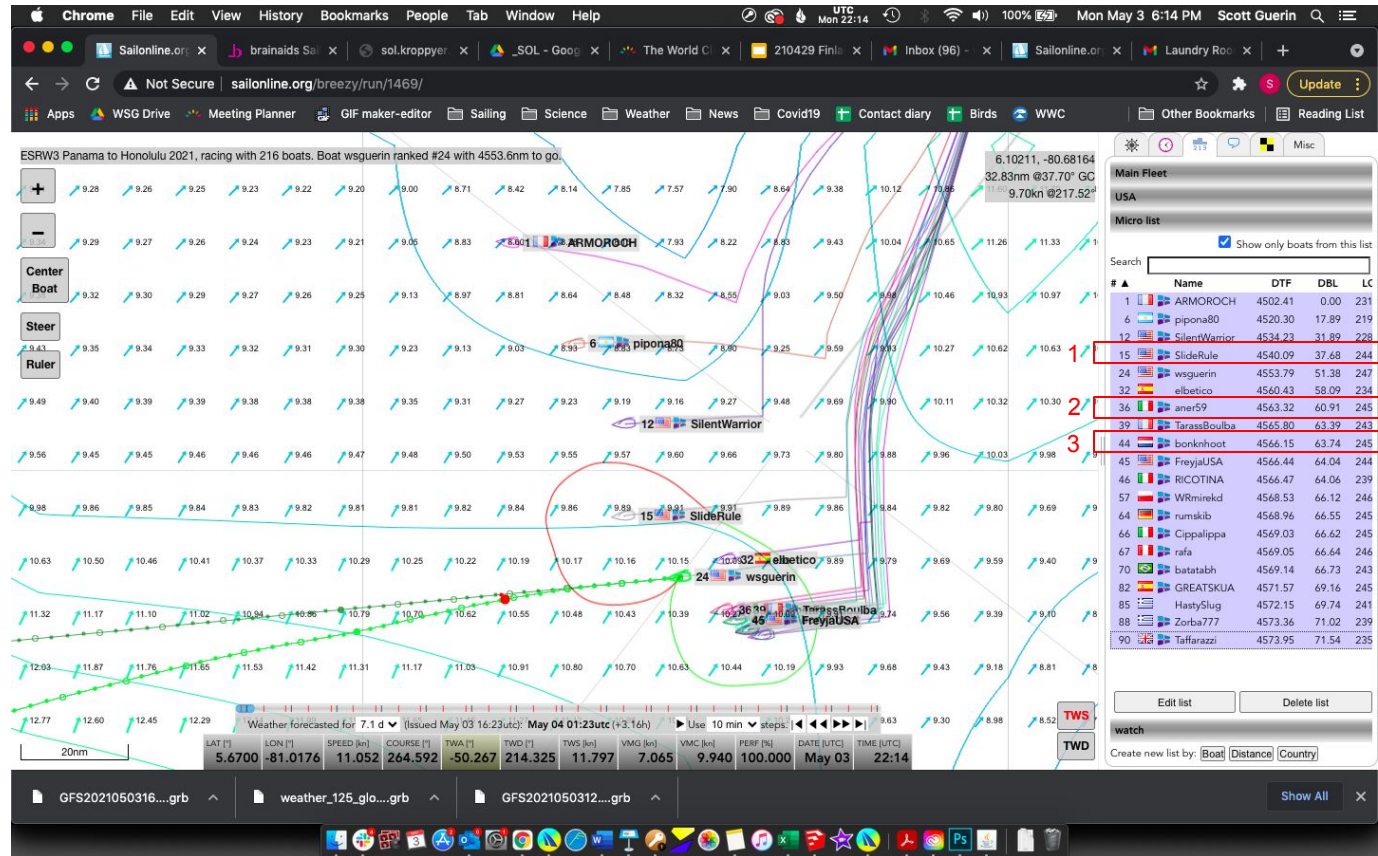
Chrome File Edit View History Bookmarks People Tab Window Help
UTC Mon 22:14
100%
Mon May 3 6:14 PM Scott Guerin

Sailonline.org | brainaids Sai | sol.kroppyer | _SOL - Goog | The World Cl | 210429 Finla | Inbox (96) - | Sailonline.org | Laundry Roo

Not Secure | sailonline.org/breezy/run/1469/

Update

Apps WSG Drive Meeting Planner GIF maker-editor Sailing Science Weather News Covid19 Contact diary Birds WWC Other Bookmarks Reading List

ESRW3 Panama to Honolulu 2021, racing with 216 boats. Boat wsguerin ranked #24 with 4553.6nm to go.

6.10211, -80.68164
32.83nm @37.70° GC
9.70kn @217.52°

+
–
Center Boat
Steer
Ruler

9.28 9.26 9.25 9.23 9.22 9.20 9.00 8.71 8.42 8.14 7.85 7.57 7.90 8.64 9.38 10.12 10.86
9.34 9.29 9.27 9.26 9.24 9.23 9.21 9.05 8.83 8.60 7.93 8.22 8.83 9.43 10.04 10.65 11.26 11.33
9.32 9.30 9.29 9.27 9.26 9.25 9.13 8.97 8.81 8.64 8.48 8.32 8.55 9.03 9.50 9.98 10.46 10.93 10.97
9.43 9.35 9.34 9.33 9.32 9.31 9.30 9.23 9.13 9.03 8.93 8.93 8.90 9.25 9.59 9.93 10.27 10.62 10.63
9.49 9.40 9.39 9.39 9.38 9.38 9.38 9.35 9.31 9.27 9.23 9.19 9.16 9.27 9.48 9.69 9.90 10.11 10.32 10.30
9.56 9.45 9.45 9.46 9.46 9.46 9.47 9.48 9.50 9.53 9.55 9.57 9.60 9.66 9.73 9.80 9.88 9.96 10.03 9.98
9.98 9.86 9.85 9.84 9.83 9.82 9.81 9.81 9.82 9.84 9.86 9.89 9.91 9.91 9.89 9.86 9.84 9.82 9.80 9.69
10.63 10.50 10.46 10.41 10.37 10.33 10.29 10.25 10.22 10.19 10.17 10.16 10.15 10.02 9.89 9.79 9.69 9.59 9.40
11.32 11.17 11.10 11.02 10.94 10.86 10.79 10.70 10.62 10.55 10.48 10.43 10.39 10.27 9.74 9.56 9.39 9.10
12.03 11.87 11.76 11.65 11.53 11.42 11.31 11.17 11.03 10.91 10.80 10.70 10.63 10.44 10.19 9.93 9.68 9.43 9.18 8.81
12.77 12.60 12.45 12.29 9.63 9.30 8.98 8.52

1 ARMOROCH
6 pipona80
12 SilentWarrior
15 SlideRule
32 elbetico
24 wsguerin
36 39 TarassBoulba
45 FreyjaUSA

20nm

Weather forecasted for 7.1 d (Issued May 03 16:23utc): May 04 01:23utc (+3.16h) Use 10 min steps.

| LAT [°] | LON [°] | SPEED [kn] | COURSE [°] | TWA [°] | TWD [°] | TWS [kn] | VMG [kn] | VMC [kn] | PERF [%] | DATE [UTC] | TIME [UTC] |
|---|---|---|---|---|---|---|---|---|---|---|---|
| 5.6700 | -81.0176 | 11.052 | 264.592 | -50.267 | 214.325 | 11.797 | 7.065 | 9.940 | 100.000 | May 03 | 22:14 |

TWS
TWD

Misc
Main Fleet
USA
Micro list
Show only boats from this list
Search

| # ▲ | Name | DTF | DBL | LC |
|---|---|---|---|---|
| 1 | ARMOROCH | 4502.41 | 0.00 | 231 |
| 6 | pipona80 | 4520.30 | 17.89 | 219 |
| 12 | SilentWarrior | 4534.23 | 31.89 | 228 |
| 15 | SlideRule | 4540.09 | 37.68 | 244 |
| 24 | wsguerin | 4553.79 | 51.38 | 247 |
| 32 | elbetico | 4560.43 | 58.09 | 234 |
| 36 | aner59 | 4563.32 | 60.91 | 245 |
| 39 | TarassBoulba | 4565.80 | 63.39 | 243 |
| 44 | bonknhoot | 4566.15 | 63.74 | 245 |
| 45 | FreyjaUSA | 4566.44 | 64.04 | 244 |
| 46 | RICOTINA | 4566.47 | 64.06 | 239 |
| 57 | WRmirekd | 4568.53 | 66.12 | 246 |
| 64 | rumskib | 4568.96 | 66.55 | 245 |
| 66 | Cippalippa | 4569.03 | 66.62 | 245 |
| 67 | rafa | 4569.05 | 66.64 | 246 |
| 70 | batatabh | 4569.14 | 66.73 | 243 |
| 82 | GREATSKUA | 4571.57 | 69.16 | 245 |
| 85 | HastySlug | 4572.15 | 69.74 | 241 |
| 88 | Zorba777 | 4573.36 | 71.02 | 239 |
| 90 | Taffarazzi | 4573.95 | 71.54 | 235 |

1
2
3

Edit list Delete list
watch
Create new list by: Boat Distance Country

GFS2021050316....grb weather_125_glo....grb GFS2021050312....grb Show All